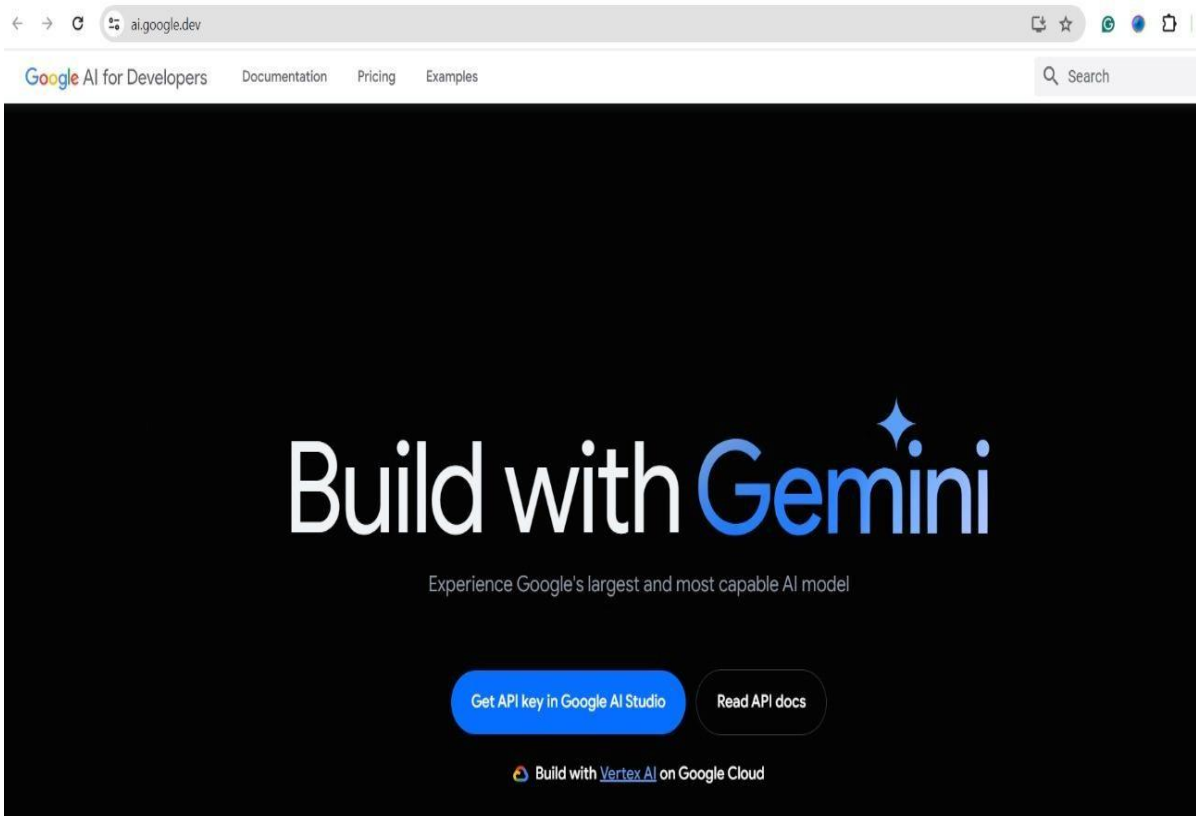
ai.google.dev

Google AI for Developers Documentation Pricing Examples

Search

Build with Gemini

Experience Google's largest and most capable AI model

Get API key in Google AI Studio

Read API docs

Build with Vertex AI on Google Cloud